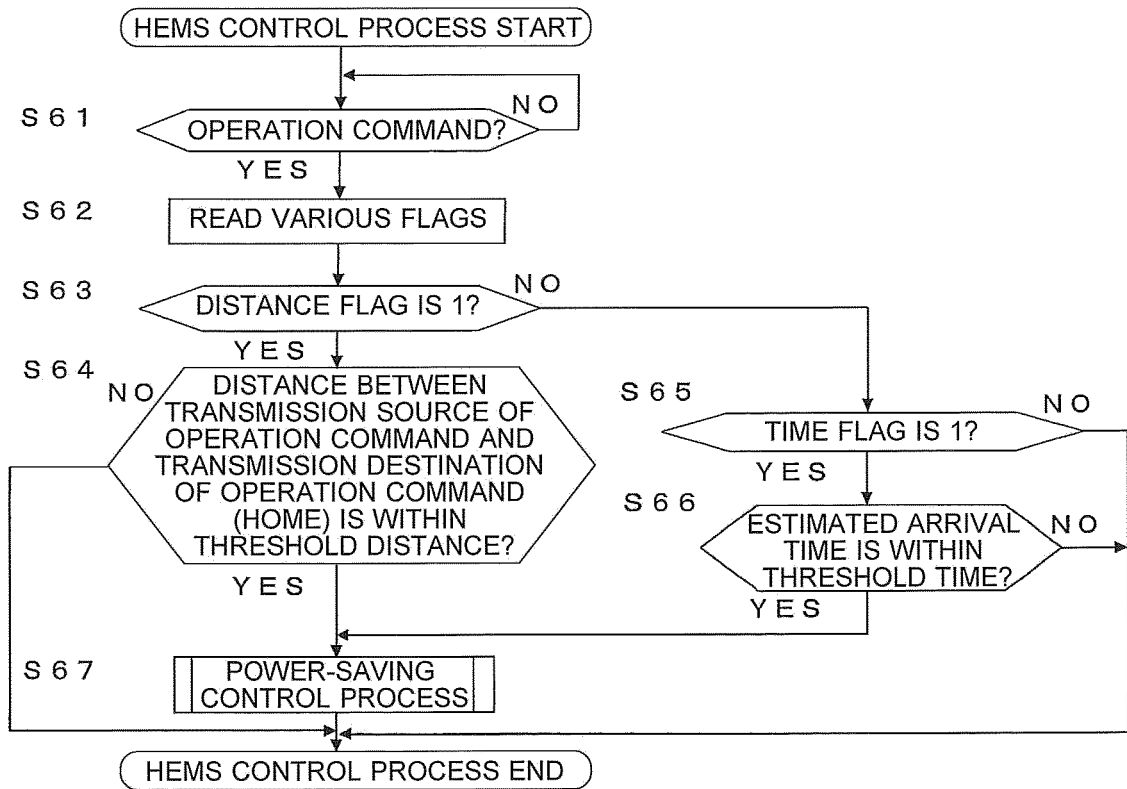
HEMS CONTROL PROCESS START

S 6 1
OPERATION COMMAND?
NO
YES

S 6 2
READ VARIOUS FLAGS

S 6 3
DISTANCE FLAG IS 1?
NO
YES

S 6 4
NO
DISTANCE BETWEEN TRANSMISSION SOURCE OF OPERATION COMMAND AND TRANSMISSION DESTINATION OF OPERATION COMMAND (HOME) IS WITHIN THRESHOLD DISTANCE?
YES

S 6 5
TIME FLAG IS 1?
NO
YES

S 6 6
ESTIMATED ARRIVAL TIME IS WITHIN THRESHOLD TIME?
NO
YES

S 6 7
POWER-SAVING CONTROL PROCESS

HEMS CONTROL PROCESS END